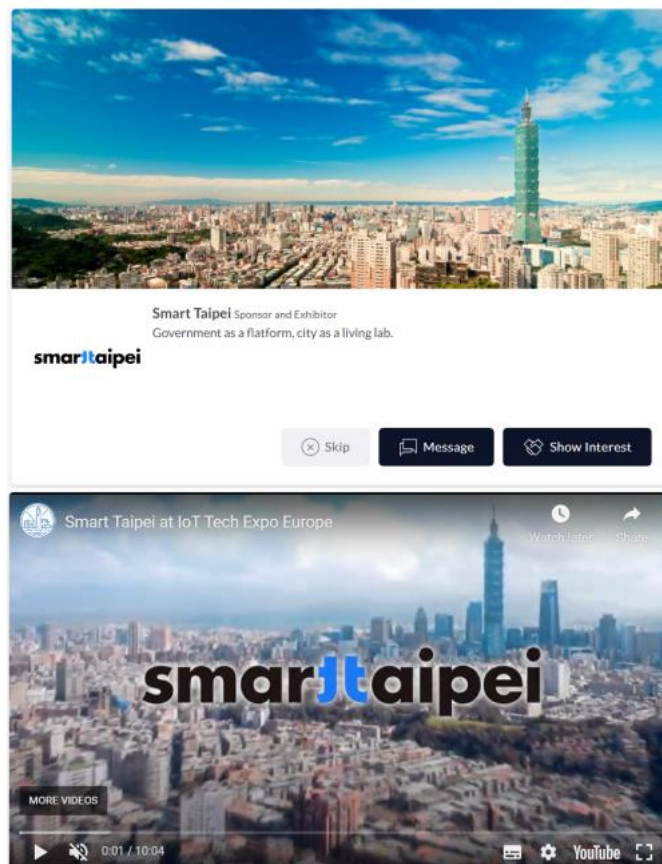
Smart Taipei Sponsor and Exhibitor
Government as a flatform, city as a living lab.

smartaipei

Skip
Message
Show Interest

Smart Taipei at IoT Tech Expo Europe

Watch later
Share

smartaipei

MORE VIDEOS

0:01 / 10:04

YouTube